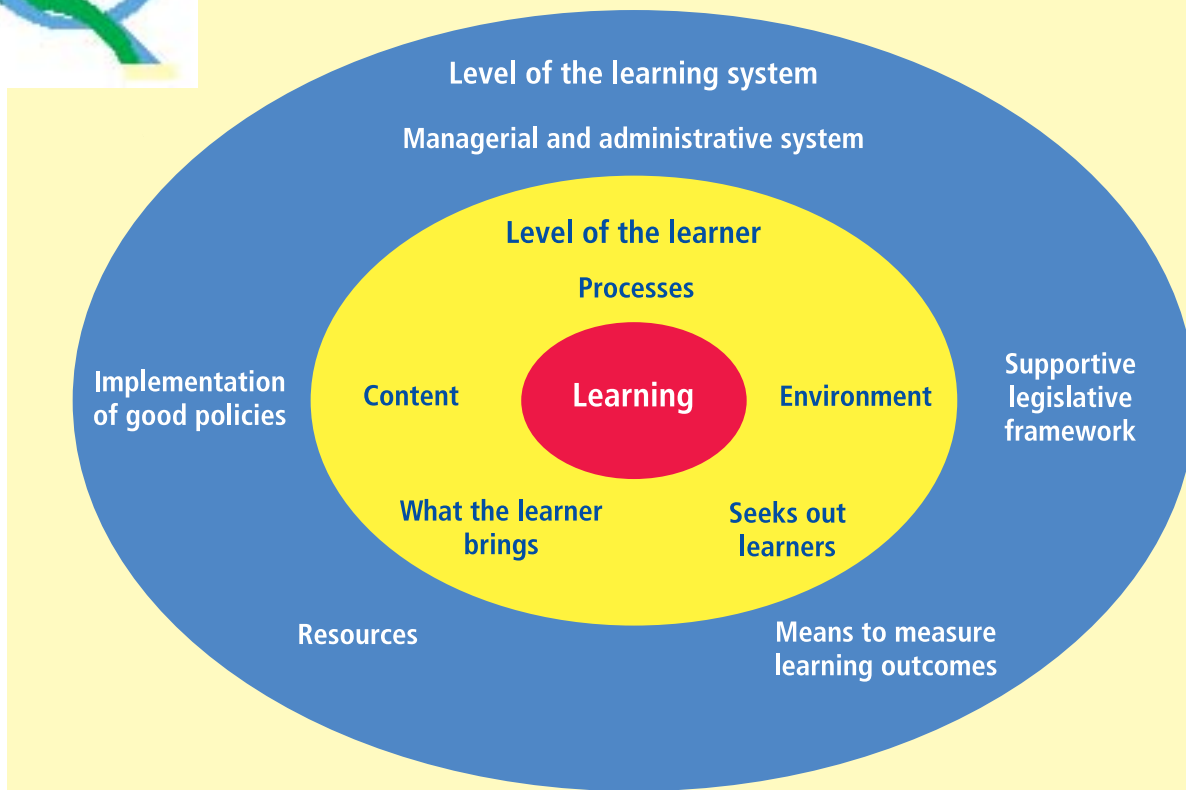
Level of the learning system

Managerial and administrative system

Level of the learner

Processes

Implementation of good policies

Content

Learning

Environment

Supportive legislative framework

What the learner brings

Seeks out learners

Resources

Means to measure learning outcomes